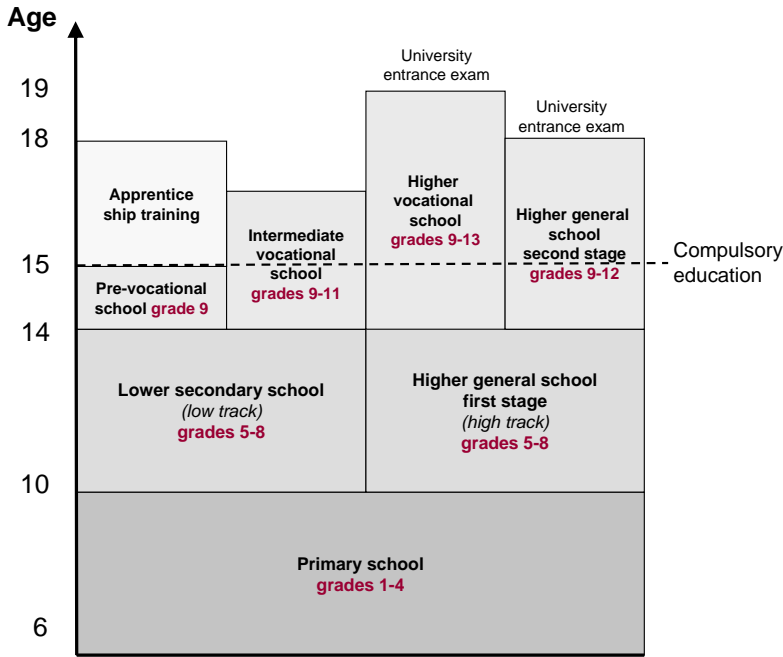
Age

19

18

15

14

10

6

University entrance exam

University entrance exam

Apprentice ship training

Intermediate vocational school grades 9-11

Higher vocational school grades 9-13

Higher general school second stage grades 9-12

Compulsory education

Pre-vocational school grade 9

Lower secondary school (low track) grades 5-8

Higher general school first stage (high track) grades 5-8

Primary school grades 1-4